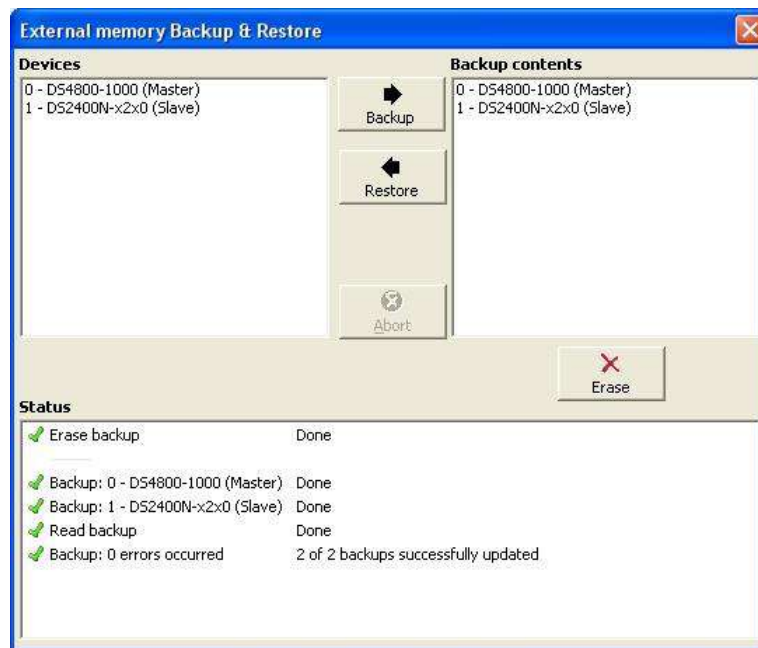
External memory Backup & Restore

Devices

0 - DS4800-1000 (Master)
1 - DS2400N-x2x0 (Slave)

Backup

Restore

Abort

Backup contents

0 - DS4800-1000 (Master)
1 - DS2400N-x2x0 (Slave)

Erase

Status

| | |
|---|---|
| Erase backup | Done |
| Backup: 0 - DS4800-1000 (Master) | Done |
| Backup: 1 - DS2400N-x2x0 (Slave) | Done |
| Read backup | Done |
| Backup: 0 errors occurred | 2 of 2 backups successfully updated |